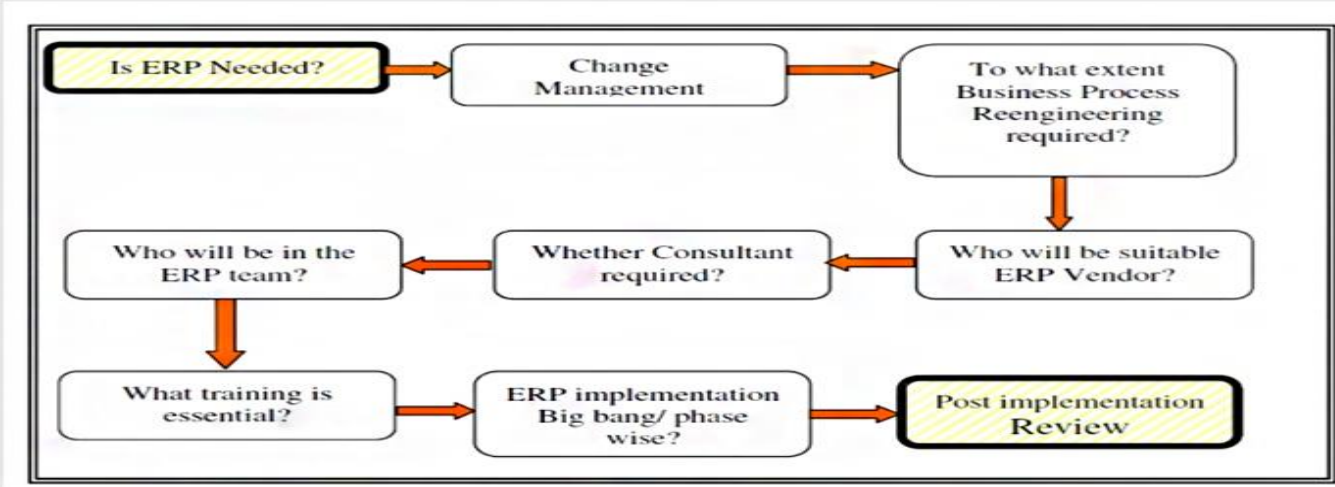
Is ERP Needed?

Change Management

To what extent Business Process Reengineering required?

Who will be suitable ERP Vendor?

Whether Consultant required?

Who will be in the ERP team?

What training is essential?

ERP implementation Big bang/ phase wise?

Post implementation Review